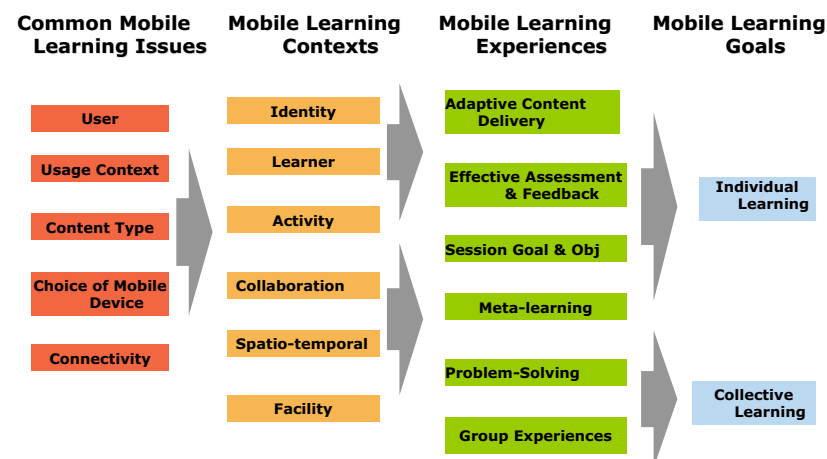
Common Mobile Learning Issues

User

Usage Context

Content Type

Choice of Mobile Device

Connectivity

Mobile Learning Contexts

Identity

Learner

Activity

Collaboration

Spatio-temporal

Facility

Mobile Learning Experiences

Adaptive Content Delivery

Effective Assessment & Feedback

Session Goal & Obj

Meta-learning

Problem-Solving

Group Experiences

Mobile Learning Goals

Individual Learning

Collective Learning